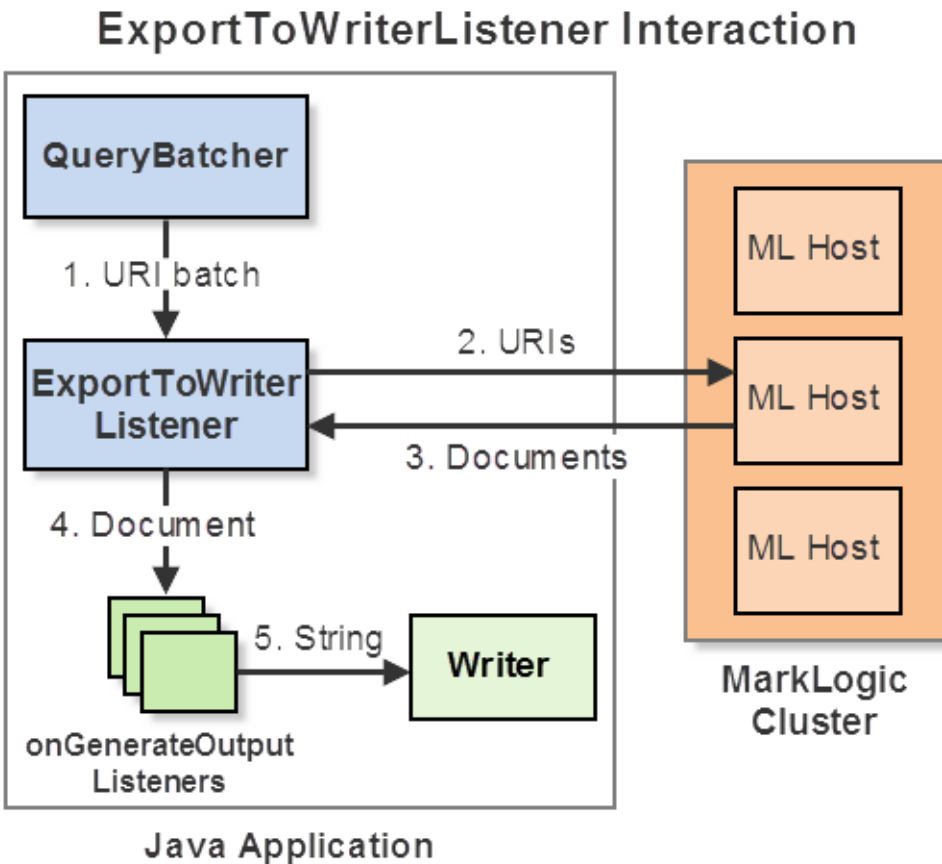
ExportToWriterListener Interaction

QueryBatcher

1. URI batch

ExportToWriter Listener

2. URIs

3. Documents

4. Document

5. String

Writer

onGenerateOutput Listeners

Java Application

ML Host

ML Host

ML Host

MarkLogic Cluster